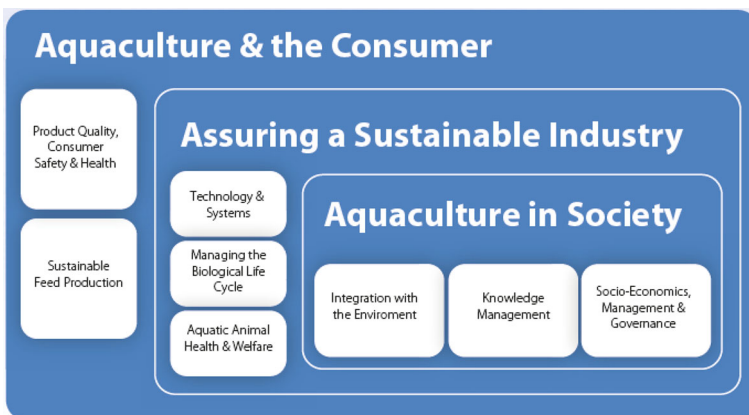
Aquaculture & the Consumer

Product Quality, Consumer Safety & Health

Sustainable Feed Production

Assuring a Sustainable Industry

Technology & Systems

Managing the Biological Life Cycle

Aquatic Animal Health & Welfare

Aquaculture in Society

Integration with the Enviroment

Knowledge Management

Socio-Economics, Management & Governance